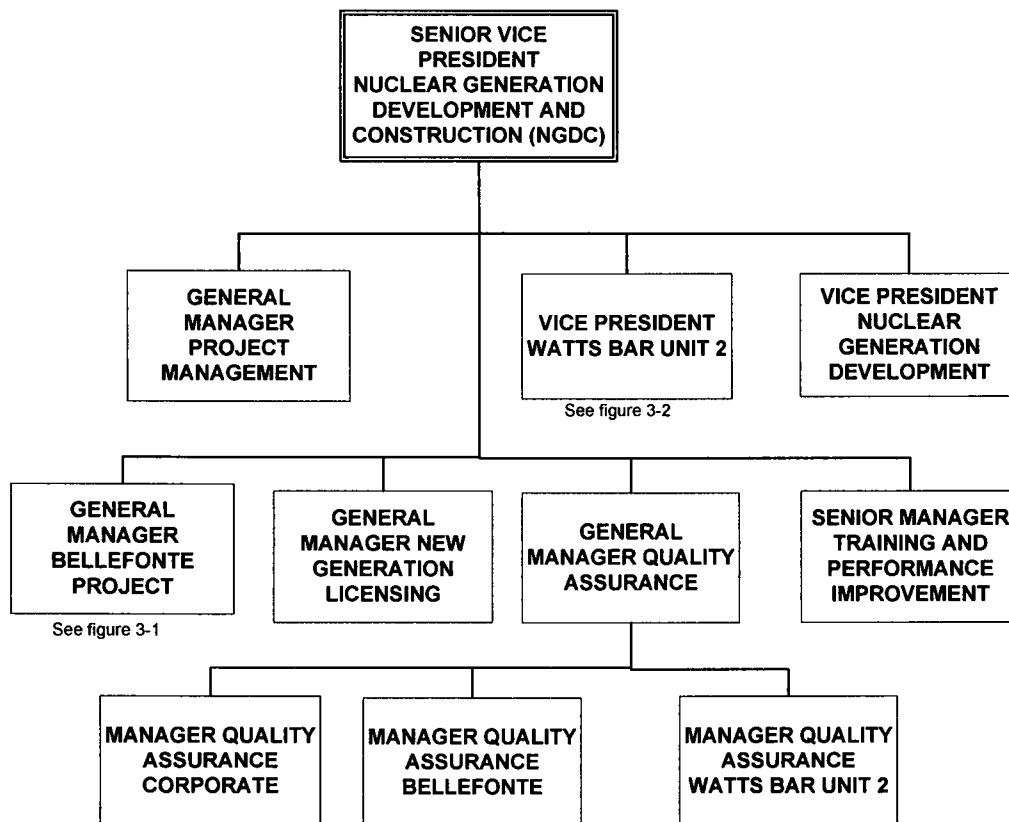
SENIOR VICE PRESIDENT NUCLEAR GENERATION DEVELOPMENT AND CONSTRUCTION (NGDC)

GENERAL MANAGER PROJECT MANAGEMENT

VICE PRESIDENT WATTS BAR UNIT 2

See figure 3-2

VICE PRESIDENT NUCLEAR GENERATION DEVELOPMENT

GENERAL MANAGER BELLEFONTE PROJECT

See figure 3-1

GENERAL MANAGER NEW GENERATION LICENSING

GENERAL MANAGER QUALITY ASSURANCE

SENIOR MANAGER TRAINING AND PERFORMANCE IMPROVEMENT

MANAGER QUALITY ASSURANCE CORPORATE

MANAGER QUALITY ASSURANCE BELLEFONTE

MANAGER QUALITY ASSURANCE WATTS BAR UNIT 2